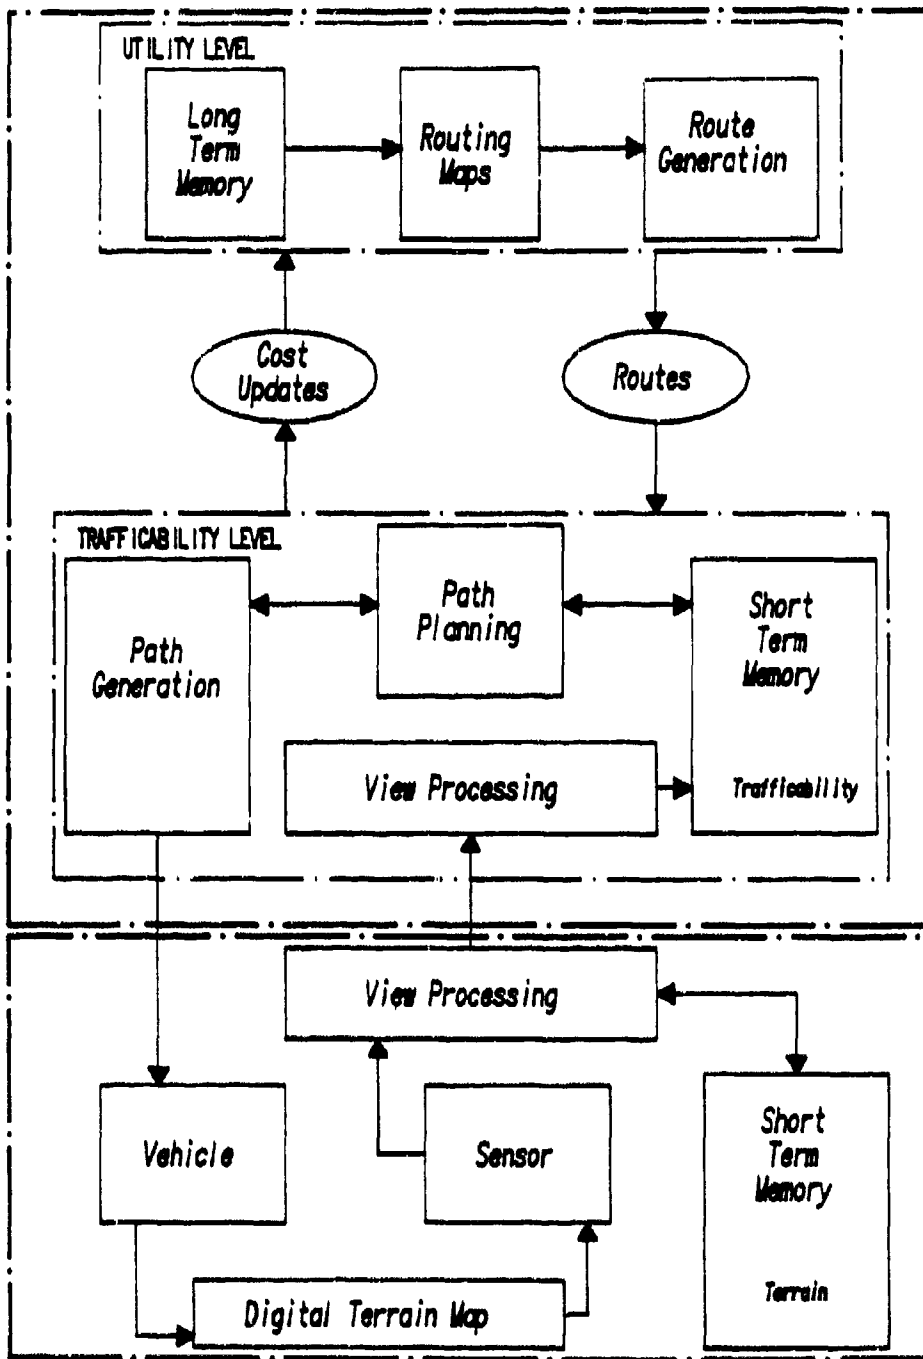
UTILITY LEVEL

Long Term Memory

Routing Maps

Route Generation

Cost Updates

Routes

TRAFFICABILITY LEVEL

Path Generation

Path Planning

Short Term Memory

Trafficability

View Processing

View Processing

Vehicle

Sensor

Short Term Memory

Terrain

Digital Terrain Map